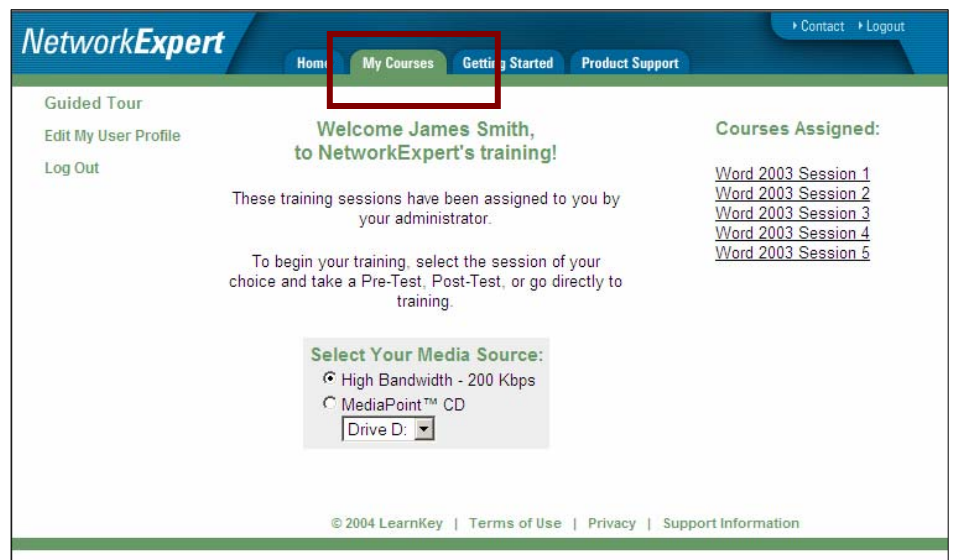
NetworkExpert

Contact Logout

Home My Courses Getting Started Product Support

Guided Tour

Edit My User Profile

Log Out

Welcome James Smith, to NetworkExpert's training!

These training sessions have been assigned to you by your administrator.

To begin your training, select the session of your choice and take a Pre-Test, Post-Test, or go directly to training.

Select Your Media Source:

High Bandwidth - 200 Kbps

MediaPoint™ CD

Drive D:

Courses Assigned:

Word 2003 Session 1

Word 2003 Session 2

Word 2003 Session 3

Word 2003 Session 4

Word 2003 Session 5

© 2004 LearnKey | Terms of Use | Privacy | Support Information